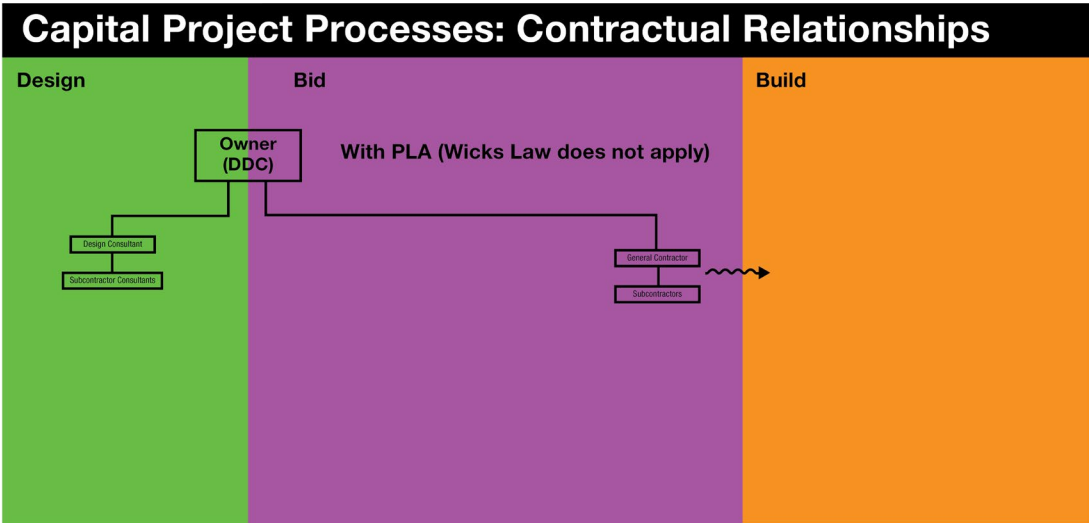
Capital Project Processes: Contractual Relationships

Design

Bid

Build

Owner (DDC)

With PLA (Wicks Law does not apply)

Design Consultant

Subcontractor Consultants

General Contractor

Subcontractors